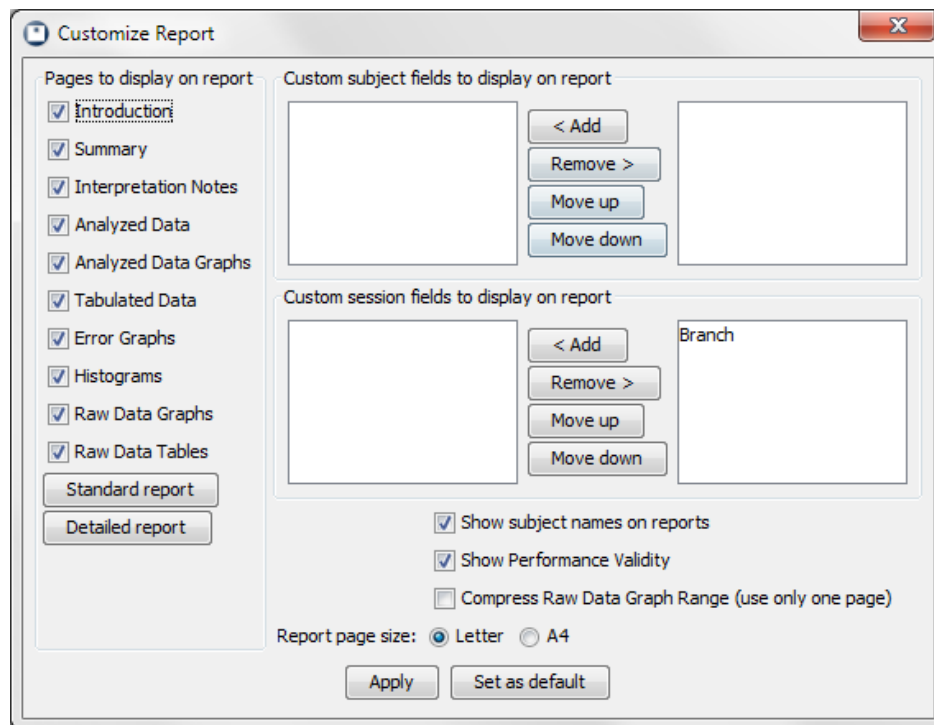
Customize Report

Pages to display on report
Introduction
Summary
Interpretation Notes
Analyzed Data
Analyzed Data Graphs
Tabulated Data
Error Graphs
Histograms
Raw Data Graphs
Raw Data Tables
Standard report
Detailed report

Custom subject fields to display on report
< Add
Remove >
Move up
Move down

Custom session fields to display on report
< Add
Remove >
Move up
Move down
Branch

Show subject names on reports
Show Performance Validity
Compress Raw Data Graph Range (use only one page)

Report page size: Letter A4

Apply
Set as default